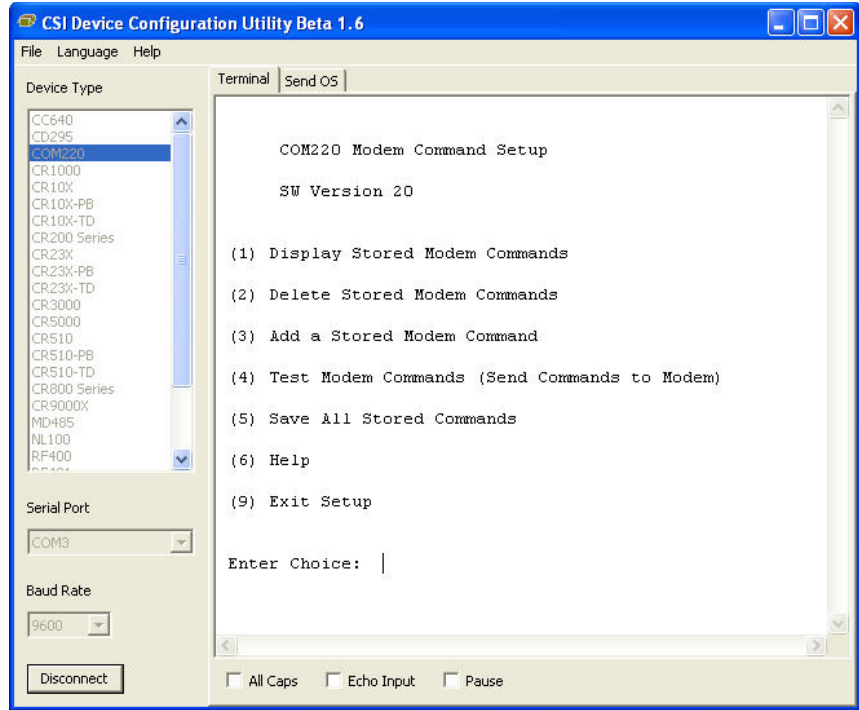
CSI Device Configuration Utility Beta 1.6

File Language Help

Device Type

CC640
CD295
COM220
CR1000
CR10X
CR10X-PB
CR10X-TD
CR200 Series
CR23X
CR23X-PB
CR23X-TD
CR3000
CR5000
CR510
CR510-PB
CR510-TD
CR800 Series
CR9000X
MD485
NL100
RF400
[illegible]

Serial Port

COM3

Baud Rate

9600

Disconnect

Terminal | Send OS

COM220 Modem Command Setup

SW Version 20

(1) Display Stored Modem Commands

(2) Delete Stored Modem Commands

(3) Add a Stored Modem Command

(4) Test Modem Commands (Send Commands to Modem)

(5) Save All Stored Commands

(6) Help

(9) Exit Setup

Enter Choice:

All Caps Echo Input Pause